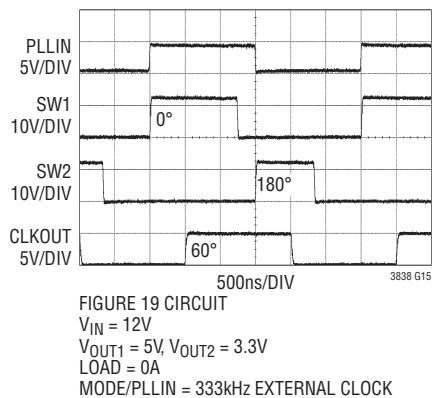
PLLIN
5V/DIV

SW1
10V/DIV

0°

SW2
10V/DIV

180°

CLKOUT
5V/DIV

60°

500ns/DIV

3838 G15

FIGURE 19 CIRCUIT
$V_{IN}$ = 12V
$V_{OUT1}$ = 5V, $V_{OUT2}$ = 3.3V
LOAD = 0A
MODE/PLLIN = 333kHz EXTERNAL CLOCK